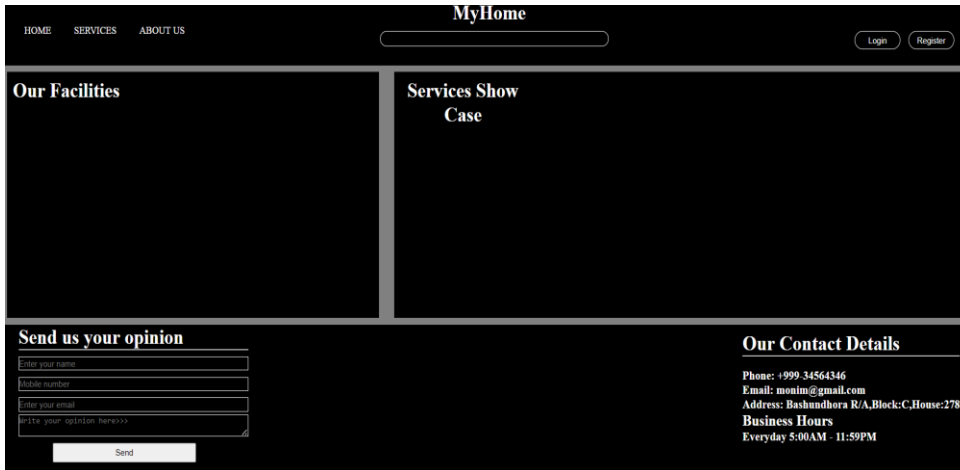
HOME SERVICES ABOUT US

MyHome

Login Register

Our Facilities

Services Show Case

Send us your opinion

Enter your name

Mobile number

Enter your email

Write your opinion here>>>

Send

Our Contact Details

Phone: +999-34564346
Email: monim@gmail.com
Address: Bashundhora R/A,Block:C,House:278

Business Hours

Everyday 5:00AM - 11:59PM